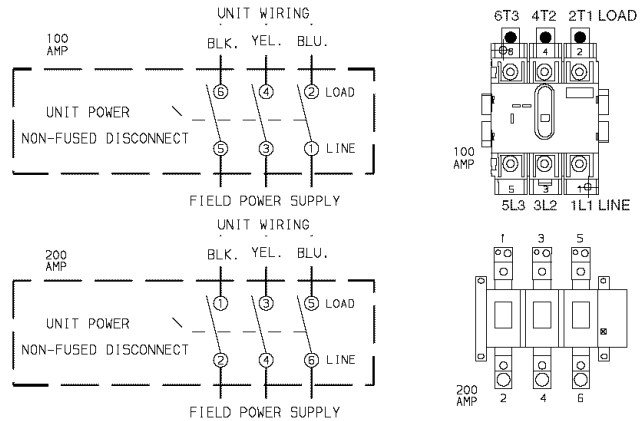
UNIT WIRING

100 AMP

BLK. YEL. BLU.

⑥ ④ ② LOAD

UNIT POWER

NON-FUSED DISCONNECT

⑤ ③ ① LINE

FIELD POWER SUPPLY

6T3 4T2 2T1 LOAD

6 4 2

100 AMP

5 3 1

5L3 3L2 1L1 LINE

UNIT WIRING

200 AMP

BLK. YEL. BLU.

① ③ ⑤ LOAD

UNIT POWER

NON-FUSED DISCONNECT

② ④ ⑥ LINE

FIELD POWER SUPPLY

1 3 5

200 AMP

2 4 6